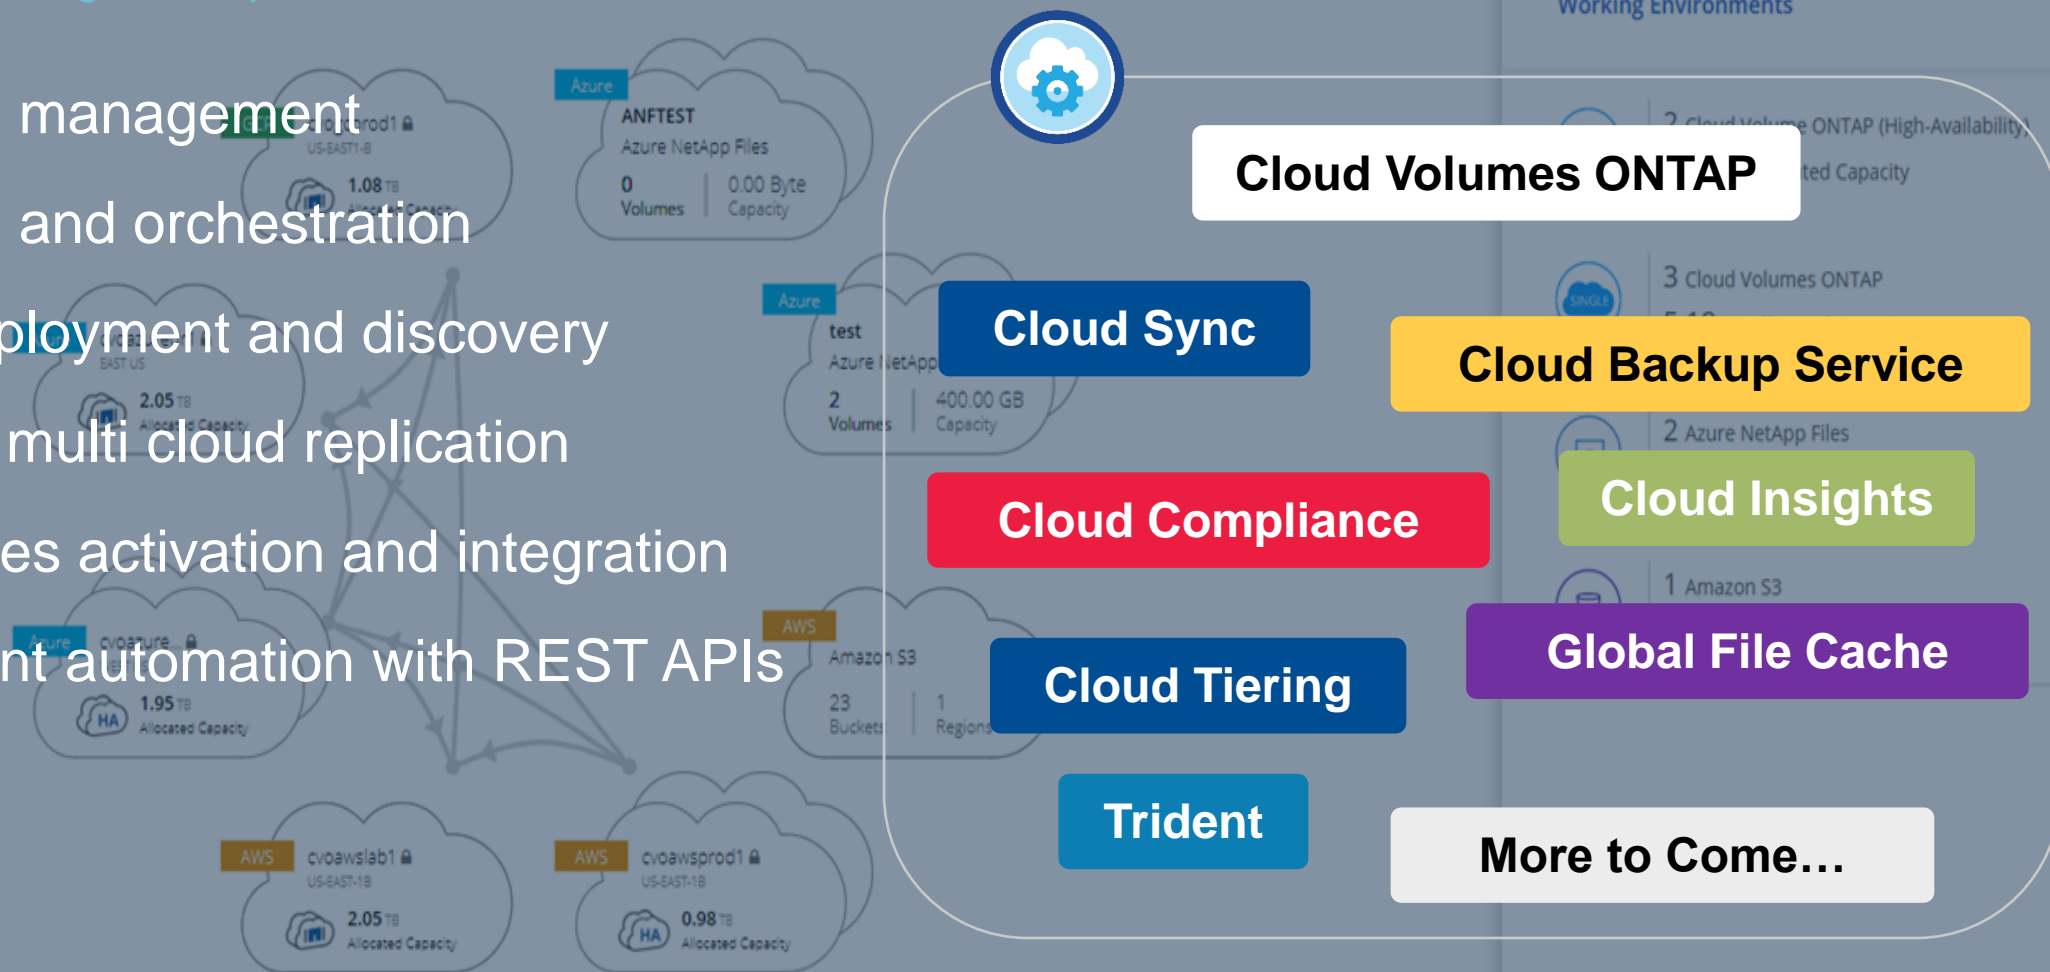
management

and orchestration

ployment and discovery

multi cloud replication

es activation and integration

nt automation with REST APIs

Cloud Volumes ONTAP

Cloud Sync

Cloud Backup Service

Cloud Compliance

Cloud Insights

Global File Cache

Cloud Tiering

Trident

More to Come…

Working Environments

2 Cloud Volume ONTAP (High-Availability)

ted Capacity

3 Cloud Volumes ONTAP

SINGLE

2 Azure NetApp Files

1 Amazon S3

Azure

ANFTEST

Azure NetApp Files

0 Volumes

0.00 Byte Capacity

prod1

US-EAST1-B

1.08 TB

Allocated Capacity

Azure

test

Azure NetApp

2 Volumes

400.00 GB Capacity

EAST US

2.05 TB

Allocated Capacity

Azure

cvoazure

HA

1.95 TB

Allocated Capacity

AWS

Amazon S3

23 Buckets

1 Regions

AWS

cvoawslab1

US-EAST-1B

2.05 TB

Allocated Capacity

AWS

cvoawsprod1

US-EAST-1B

HA

0.98 TB

Allocated Capacity